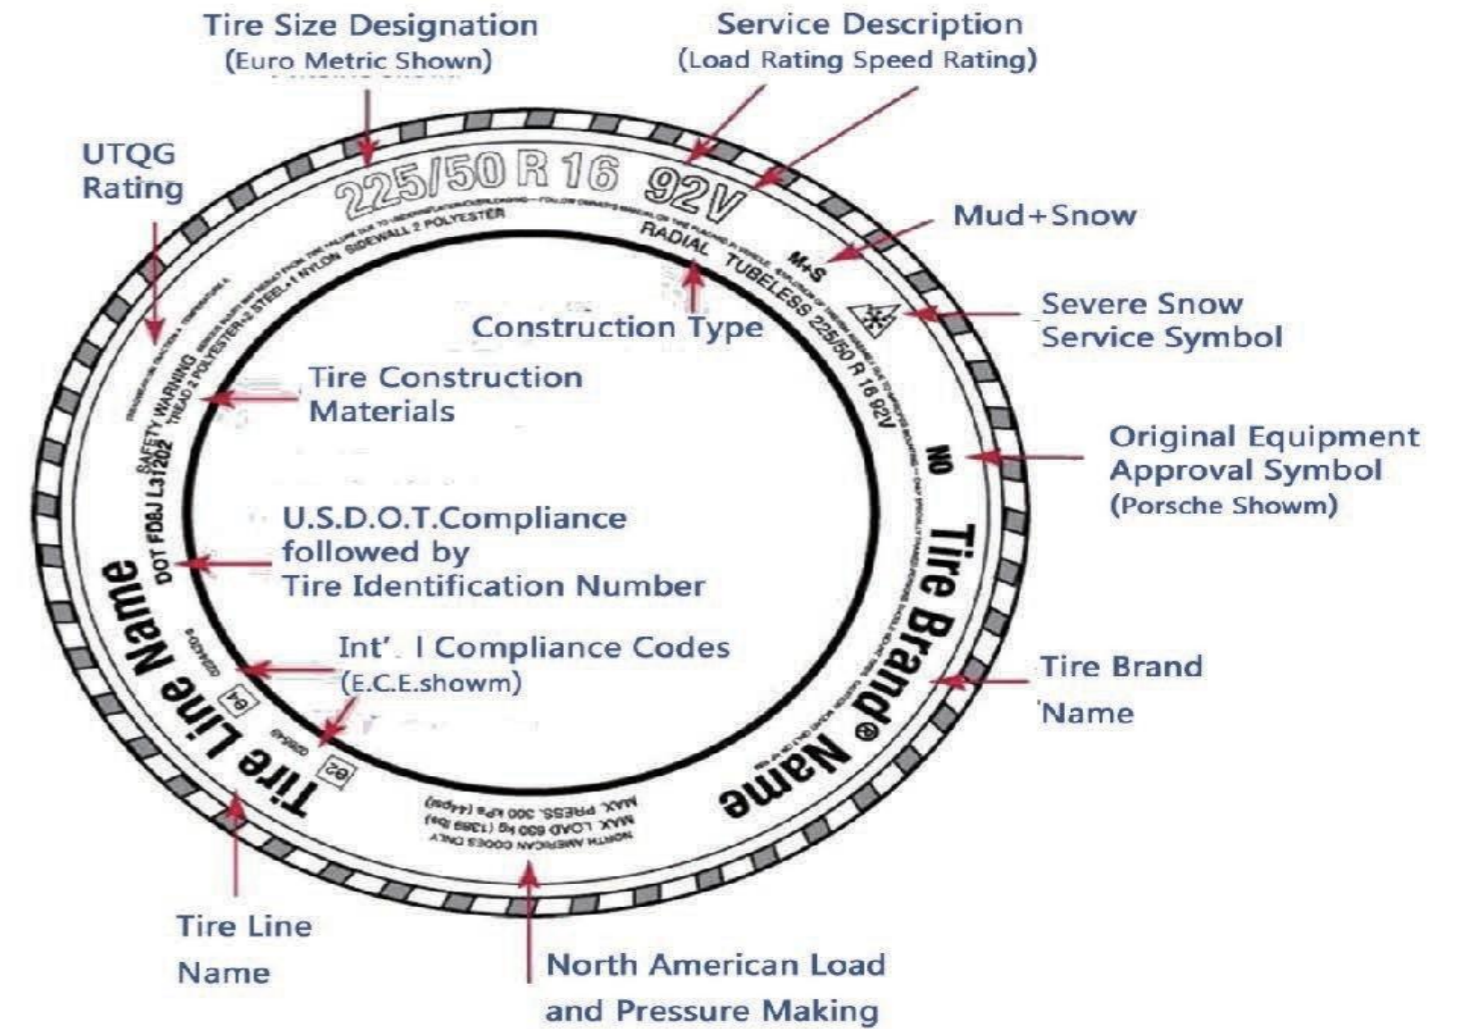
Tire Size Designation
(Euro Metric Shown)

Service Description
(Load Rating Speed Rating)

UTQG
Rating

225/50 R 16 92V

Mud+Snow

M+S

RADIAL TUBELESS 225/50 R 16 92V

Severe Snow
Service Symbol

Construction Type

Tire Construction
Materials

SAFETY WARNING

TREAD 2 POLYESTER+2 STEEL+1 NYLON SIDEWALL 2 POLYESTER

Original Equipment
Approval Symbol
(Porsche Showm)

N0

DOT FD8J L31202

U.S.D.O.T.Compliance
followed by
Tire Identification Number

Tire Brand® Name

Tire Line Name

Int'. l Compliance Codes
(E.C.E.showm)

Tire Brand
Name

NORTH AMERICAN CODES ONLY
MAX. LOAD 630 kg (1389 lbs)
MAX. PRESS. 300 kPa (44psi)

Tire Line
Name

North American Load
and Pressure Making